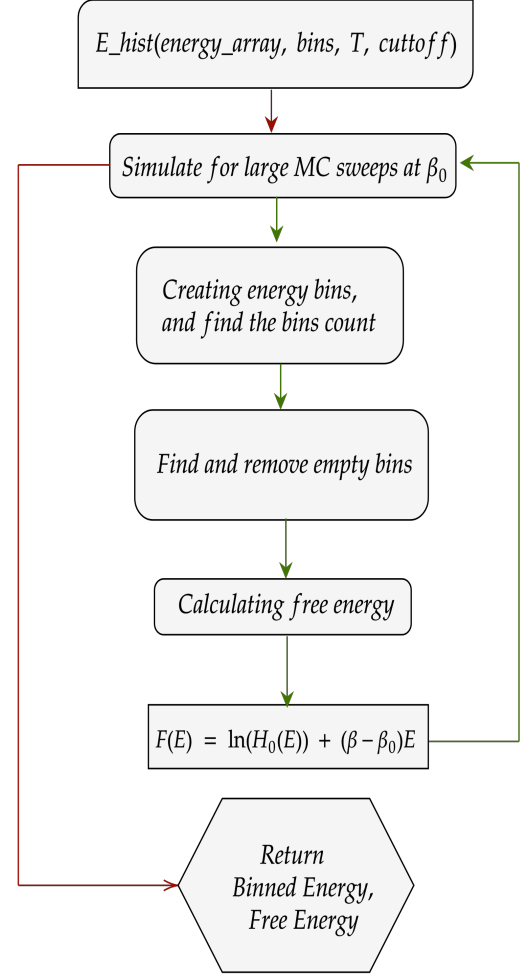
E_hist(energy_array, bins, T, cuttoff)

Simulate for large MC sweeps at $\beta_0$

Creating energy bins, and find the bins count

Find and remove empty bins

Calculating free energy

$F(E) = \ln(H_0(E)) + (\beta - \beta_0)E$

Return Binned Energy, Free Energy